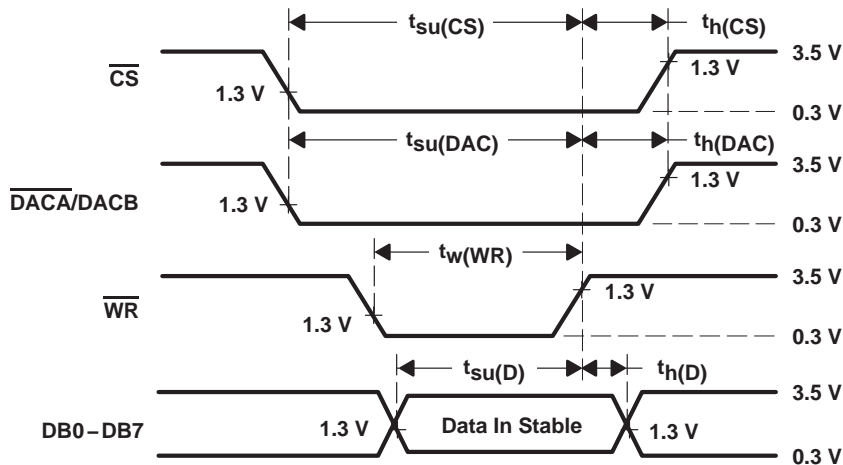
$t_{su(CS)}$

$t_{h(CS)}$

$\overline{CS}$

1.3 V

1.3 V

3.5 V

0.3 V

$t_{su(DAC)}$

$t_{h(DAC)}$

$\overline{DACA}$/DACB

1.3 V

1.3 V

3.5 V

0.3 V

$t_{w(WR)}$

$\overline{WR}$

1.3 V

1.3 V

3.5 V

0.3 V

$t_{su(D)}$

$t_{h(D)}$

DB0 – DB7

1.3 V

Data In Stable

1.3 V

3.5 V

0.3 V